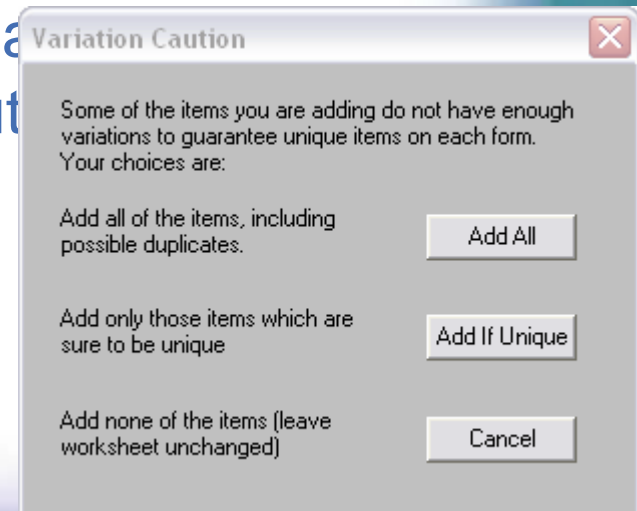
a
t

Variation Caution

Some of the items you are adding do not have enough variations to guarantee unique items on each form. Your choices are:

Add all of the items, including possible duplicates.

Add All

Add only those items which are sure to be unique

Add If Unique

Add none of the items (leave worksheet unchanged)

Cancel